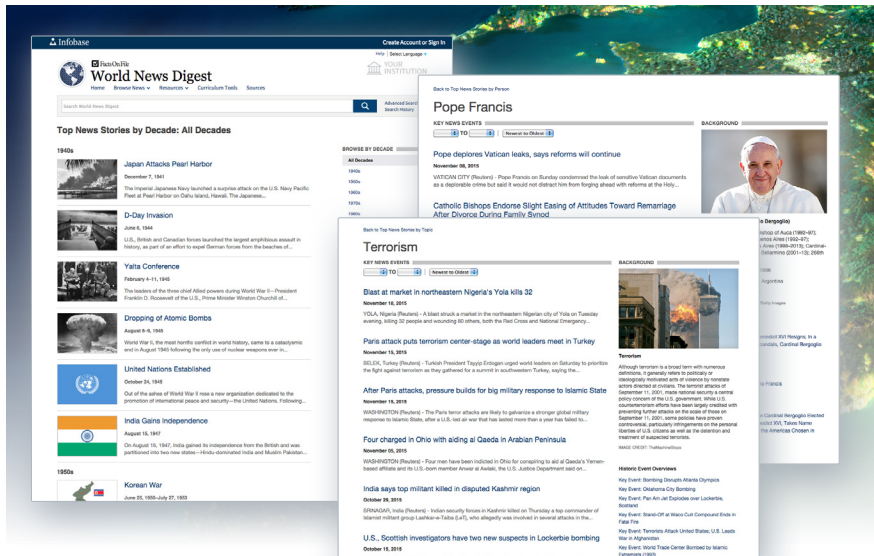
Infobase

Create Account or Sign In

Help | Select Language

Facts On File
World News Digest

YOUR INSTITUTION

Home Browse News Resources Curriculum Tools Sources

Search World News Digest

Advanced Search
Search History

Top News Stories by Decade: All Decades

1940s

Japan Attacks Pearl Harbor
December 7, 1941
The Imperial Japanese Navy launched a surprise attack on the U.S. Navy Pacific Fleet at Pearl Harbor on Oahu Island, Hawaii. The Japanese...

D-Day Invasion
June 6, 1944
U.S., British and Canadian forces launched the largest amphibious assault in history, as part of an effort to expel German forces from the beaches of...

Yalta Conference
February 4-11, 1945
The leaders of the three chief Allied powers during World War II—President Franklin D. Roosevelt of the U.S., Prime Minister Winston Churchill of...

Dropping of Atomic Bombs
August 6-9, 1945
World War II, the most horrific conflict in world history, came to a cataclysmic end in August 1945 following the only use of nuclear weapons ever in...

United Nations Established
October 24, 1945
Out of the ashes of World War II rose a new organization dedicated to the promotion of international peace and security—the United Nations. Following...

India Gains Independence
August 15, 1947
On August 15, 1947, India gained its independence from the British and was partitioned into two new states—Hindu-dominated India and Muslim Pakistan...

1950s

Korean War
June 25, 1950–July 27, 1953

BROWSE BY DECADE
All Decades
1940s
1950s
1960s
1970s
1980s

Back to Top News Stories by Person

Pope Francis

KEY NEWS EVENTS
TO
Newest to Oldest

BACKGROUND

Pope deplores Vatican leaks, says reforms will continue
November 08, 2015
VATICAN CITY (Reuters) - Pope Francis on Sunday condemned the leak of sensitive Vatican documents as a deplorable crime but said it would not distract him from forging ahead with reforms at the Holy...

Catholic Bishops Endorse Slight Easing of Attitudes Toward Remarriage After Divorce During Family Synod

o Bergoglio)
of Auca (1992–97);
enos Aires (1992–97);
Aires (1998–2013); Cardinal-
armino (2001–13); 266th

Argentina

ncedict XVI Resigns, In a
cession, Cardinal Bergoglio

Cardinal Bergoglio Elected
edict XVI, Takes Name
the Americas Chosen in

Back to Top News Stories by Topic

Terrorism

KEY NEWS EVENTS
TO
Newest to Oldest

BACKGROUND

Blast at market in northeastern Nigeria's Yola kills 32
November 18, 2015
YOLA, Nigeria (Reuters) - A blast struck a market in the northeastern Nigerian city of Yola on Tuesday evening, killing 32 people and wounding 80 others, both the Red Cross and National Emergency...

Paris attack puts terrorism center-stage as world leaders meet in Turkey
November 15, 2015
BELEK, Turkey (Reuters) - Turkish President Tayyip Erdogan urged world leaders on Saturday to prioritize the fight against terrorism as they gathered for a summit in southwestern Turkey, saying the...

After Paris attacks, pressure builds for big military response to Islamic State
November 14, 2015
WASHINGTON (Reuters) - The Paris terror attacks are likely to galvanize a stronger global military response to Islamic State, after a U.S.-led air war that has lasted more than a year has failed to...

Four charged in Ohio with aiding al Qaeda in Arabian Peninsula
November 05, 2015
WASHINGTON (Reuters) - Four men have been indicted in Ohio for conspiring to aid al Qaeda's Yemen-based affiliate and its U.S.-born member Anwar al Awlaki, the U.S. Justice Department said on...

India says top militant killed in disputed Kashmir region
October 29, 2015
SRINAGAR, India (Reuters) - Indian security forces in Kashmir killed on Thursday a top commander of Islamist militant group Lashkar-e-Taiba (LeT), who allegedly was involved in several attacks in the...

U.S., Scottish investigators have two new suspects in Lockerbie bombing
October 15, 2015

Terrorism
Although terrorism is a broad term with numerous definitions, it generally refers to politically or ideologically motivated acts of violence by nonstate actors directed at civilians. The terrorist attacks of September 11, 2001, made national security a central policy concern of the U.S. government. While U.S. counterterrorism efforts have been largely credited with preventing further attacks on the scale of those on September 11, 2001, some policies have proven controversial, particularly infringements on the personal liberties of U.S. citizens as well as the detention and treatment of suspected terrorists.

Historic Event Overviews
Key Event: Bombing Disrupts Atlanta Olympics
Key Event: Oklahoma City Bombing
Key Event: Pan Am Jet Explodes over Lockerbie, Scotland
Key Event: Stand-Off at Waco Cult Compound Ends in Fatal Fire
Key Event: Terrorists Attack United States; U.S. Leads War in Afghanistan
Key Event: World Trade Center Bombed by Islamic Extremists (1993)